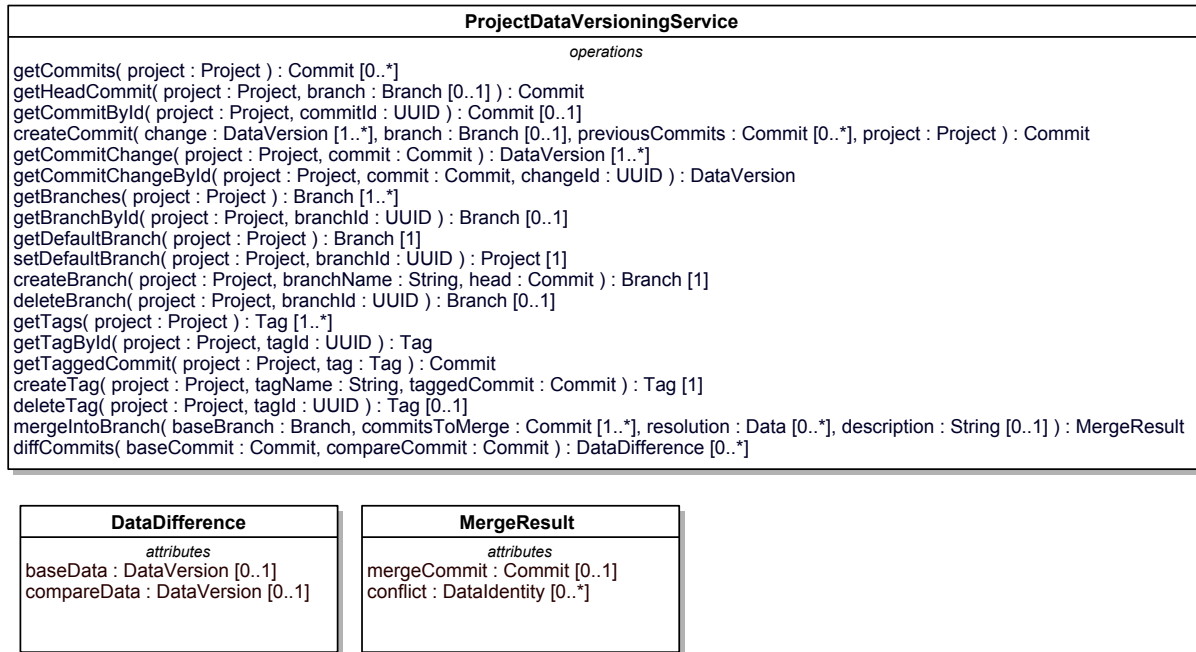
**ProjectDataVersioningService**

*operations*

getCommits( project : Project ) : Commit [0..*]
getHeadCommit( project : Project, branch : Branch [0..1] ) : Commit
getCommitById( project : Project, commitId : UUID ) : Commit [0..1]
createCommit( change : DataVersion [1..*], branch : Branch [0..1], previousCommits : Commit [0..*], project : Project ) : Commit
getCommitChange( project : Project, commit : Commit ) : DataVersion [1..*]
getCommitChangeById( project : Project, commit : Commit, changeId : UUID ) : DataVersion
getBranches( project : Project ) : Branch [1..*]
getBranchById( project : Project, branchId : UUID ) : Branch [0..1]
getDefaultBranch( project : Project ) : Branch [1]
setDefaultBranch( project : Project, branchId : UUID ) : Project [1]
createBranch( project : Project, branchName : String, head : Commit ) : Branch [1]
deleteBranch( project : Project, branchId : UUID ) : Branch [0..1]
getTags( project : Project ) : Tag [1..*]
getTagById( project : Project, tagId : UUID ) : Tag
getTaggedCommit( project : Project, tag : Tag ) : Commit
createTag( project : Project, tagName : String, taggedCommit : Commit ) : Tag [1]
deleteTag( project : Project, tagId : UUID ) : Tag [0..1]
mergeIntoBranch( baseBranch : Branch, commitsToMerge : Commit [1..*], resolution : Data [0..*], description : String [0..1] ) : MergeResult
diffCommits( baseCommit : Commit, compareCommit : Commit ) : DataDifference [0..*]

**DataDifference**

*attributes*

baseData : DataVersion [0..1]
compareData : DataVersion [0..1]

**MergeResult**

*attributes*

mergeCommit : Commit [0..1]
conflict : DataIdentity [0..*]